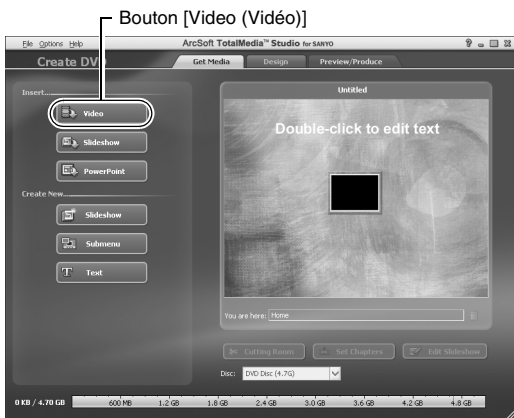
Bouton [Video (Vidéo)]

File Options Help

ArcSoft TotalMedia™ Studio for SANYO

Create DVD

Get Media

Design

Preview/Produce

Insert...

Video

Slideshow

PowerPoint

Create New...

Slideshow

Submenu

Text

Untitled

Double-click to edit text

You are here: Home

Cutting Room

Set Chapters

Edit Slideshow

Disc: DVD Disc (4.7G)

0 KB / 4.70 GB

600 MB

1.2 GB

1.8 GB

2.4 GB

3.0 GB

3.6 GB

4.2 GB

4.8 GB